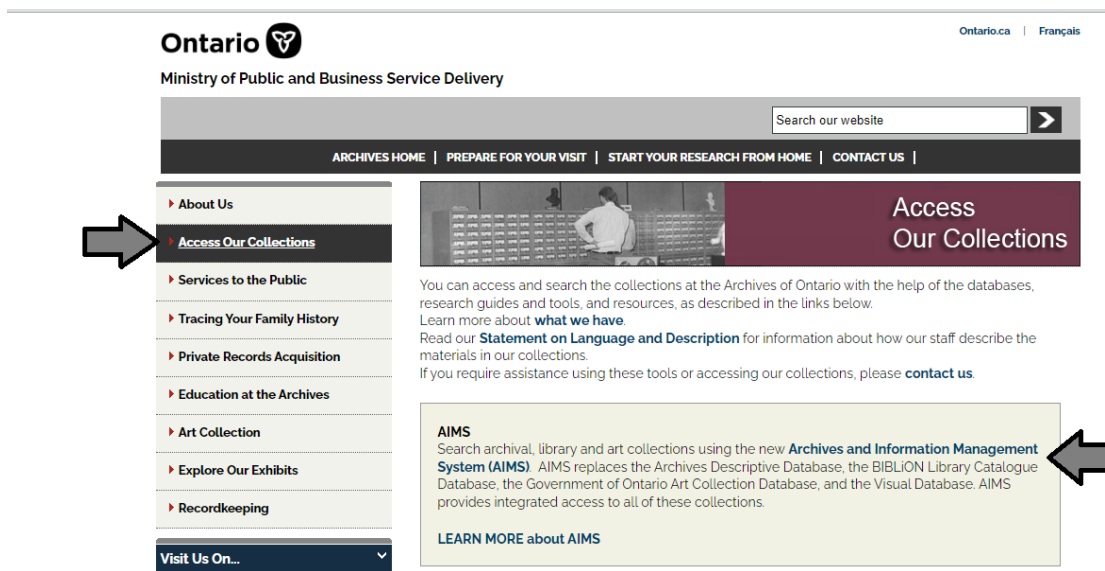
Ontario

Ministry of Public and Business Service Delivery

Ontario.ca | Français

Search our website

ARCHIVES HOME | PREPARE FOR YOUR VISIT | START YOUR RESEARCH FROM HOME | CONTACT US |

About Us

Access Our Collections

Services to the Public

Tracing Your Family History

Private Records Acquisition

Education at the Archives

Art Collection

Explore Our Exhibits

Recordkeeping

Visit Us On...

Access Our Collections

You can access and search the collections at the Archives of Ontario with the help of the databases, research guides and tools, and resources, as described in the links below.
Learn more about what we have.
Read our Statement on Language and Description for information about how our staff describe the materials in our collections.
If you require assistance using these tools or accessing our collections, please contact us.

AIMS
Search archival, library and art collections using the new Archives and Information Management System (AIMS). AIMS replaces the Archives Descriptive Database, the BIBLiON Library Catalogue Database, the Government of Ontario Art Collection Database, and the Visual Database. AIMS provides integrated access to all of these collections.

LEARN MORE about AIMS